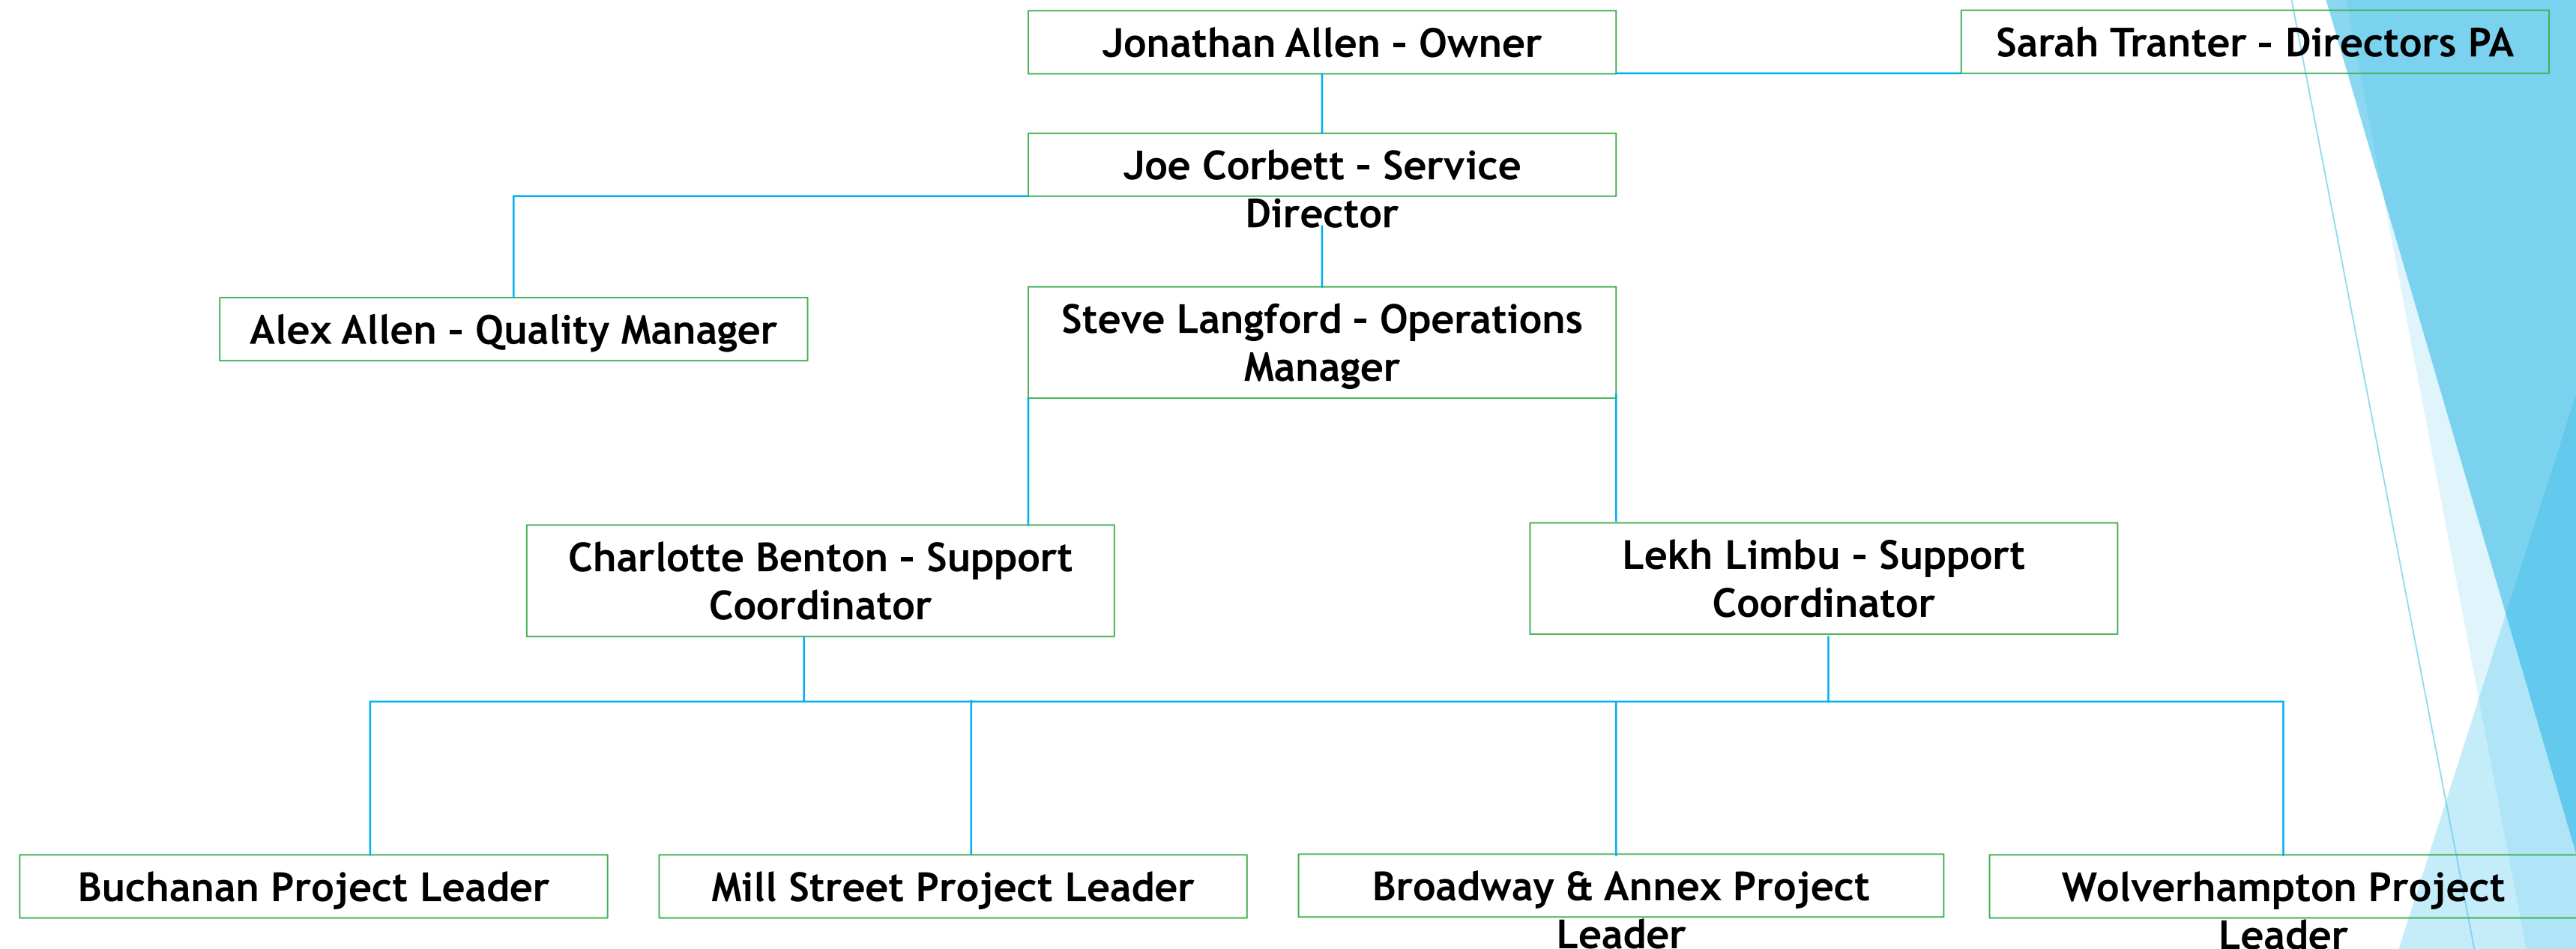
Jonathan Allen - Owner

Sarah Tranter - Directors PA

Joe Corbett - Service Director

Alex Allen - Quality Manager

Steve Langford - Operations Manager

Charlotte Benton - Support Coordinator

Lekh Limbu - Support Coordinator

Buchanan Project Leader

Mill Street Project Leader

Broadway & Annex Project Leader

Wolverhampton Project Leader